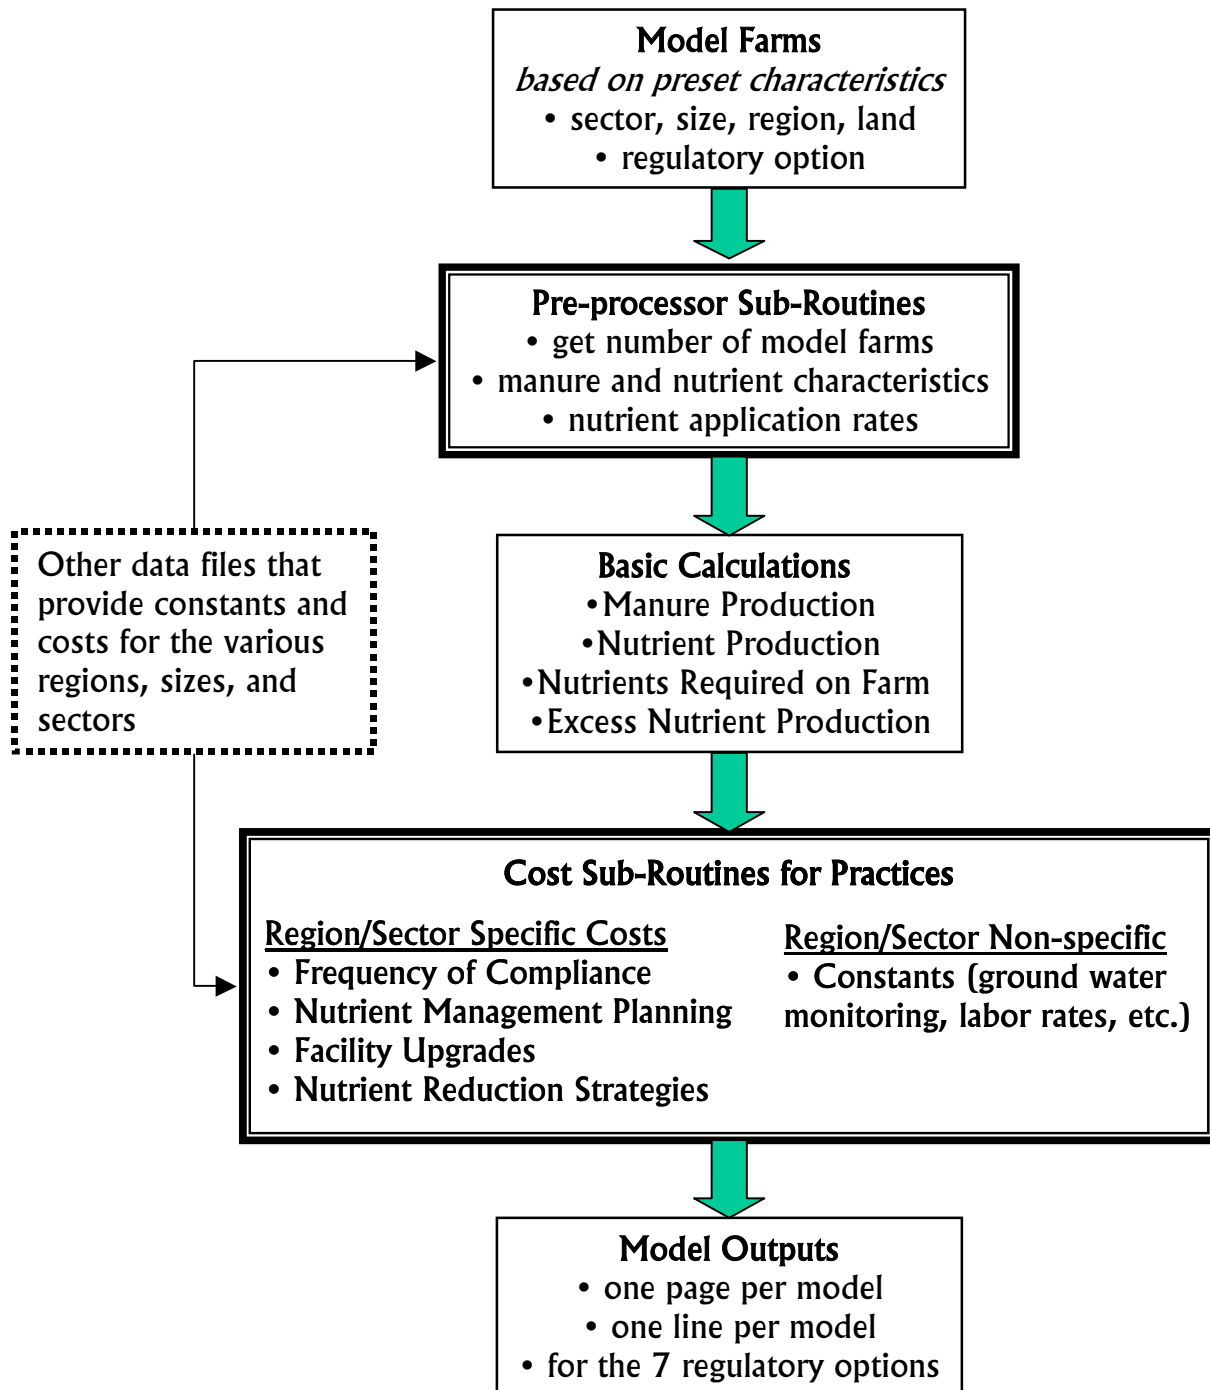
Model Farms
*based on preset characteristics*
• sector, size, region, land
• regulatory option

Pre-processor Sub-Routines
• get number of model farms
• manure and nutrient characteristics
• nutrient application rates

Other data files that provide constants and costs for the various regions, sizes, and sectors

Basic Calculations
•Manure Production
•Nutrient Production
•Nutrients Required on Farm
•Excess Nutrient Production

Cost Sub-Routines for Practices

Region/Sector Specific Costs
• Frequency of Compliance
• Nutrient Management Planning
• Facility Upgrades
• Nutrient Reduction Strategies

Region/Sector Non-specific
• Constants (ground water monitoring, labor rates, etc.)

Model Outputs
• one page per model
• one line per model
• for the 7 regulatory options